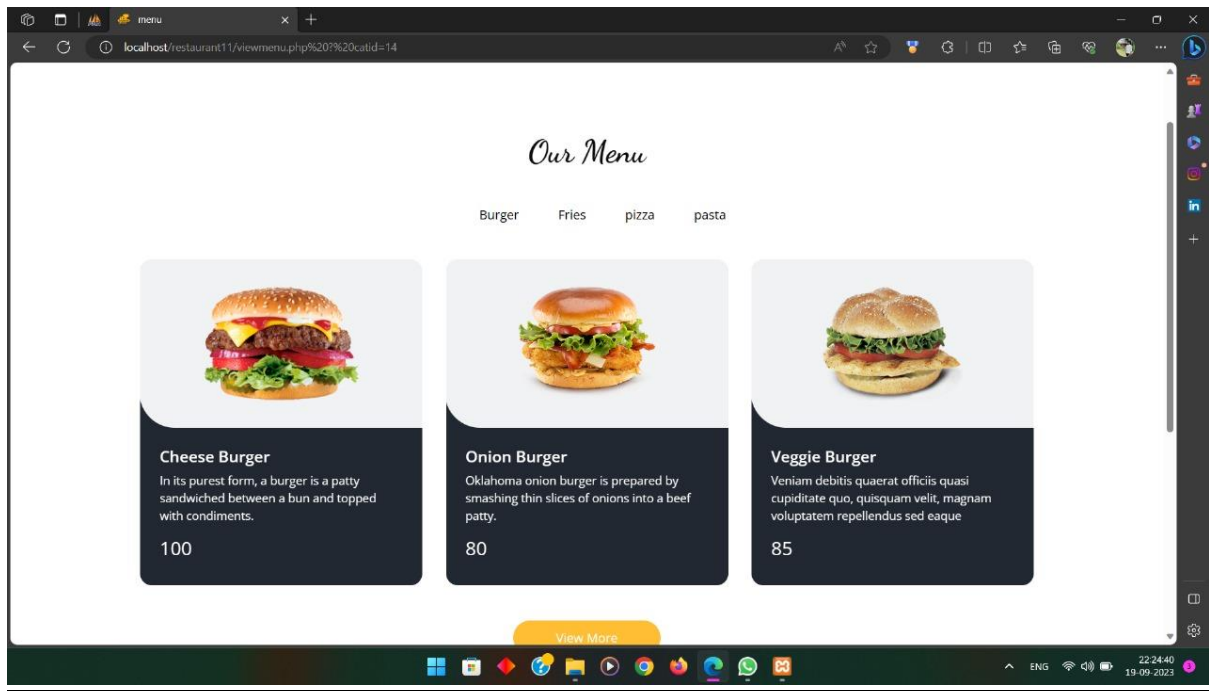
menu

localhost/restaurant11/viewmenu.php%20?%20catid=14

Our Menu

Burger Fries pizza pasta

Cheese Burger
In its purest form, a burger is a patty sandwiched between a bun and topped with condiments.
100

Onion Burger
Oklahoma onion burger is prepared by smashing thin slices of onions into a beef patty.
80

Veggie Burger
Veniam debitis quaerat officiis quasi cupiditate quo, quisquam velit, magnam voluptatem repellendus sed eaque
85

View More

ENG
22:24:40
19-09-2023